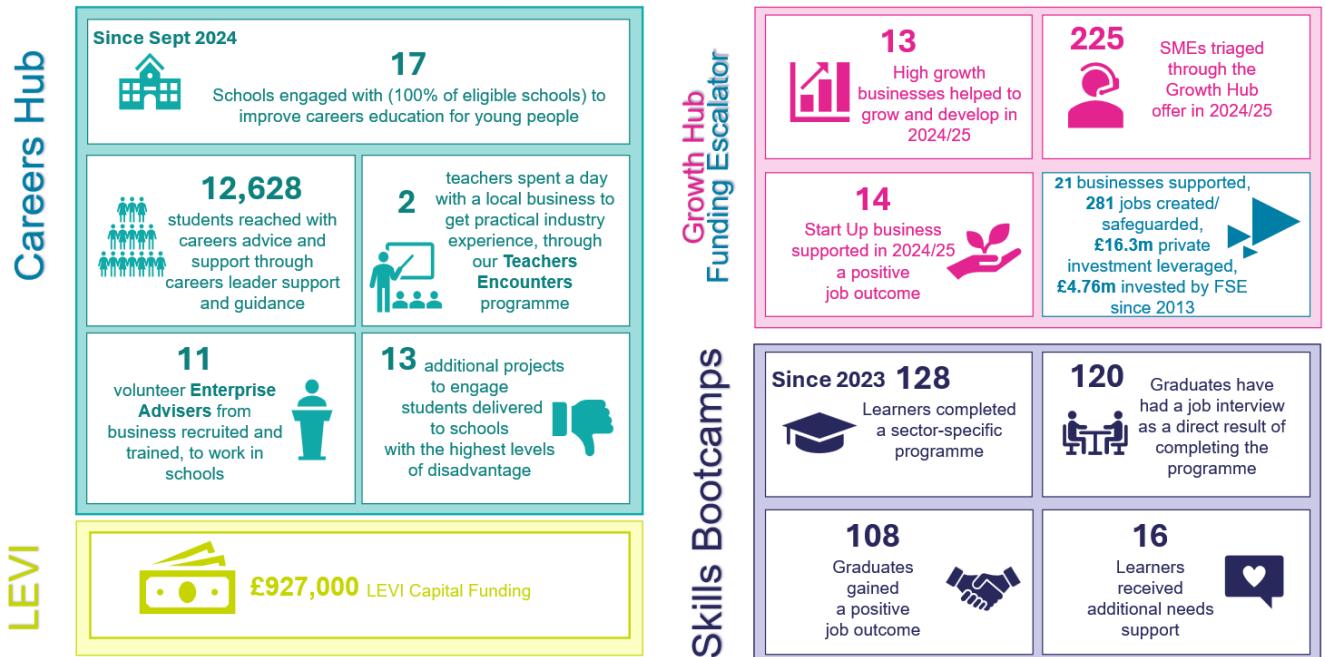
Careers Hub

Since Sept 2024

17
Schools engaged with (100% of eligible schools) to improve careers education for young people

12,628
students reached with careers advice and support through careers leader support and guidance

2
teachers spent a day with a local business to get practical industry experience, through our Teachers Encounters programme

11
volunteer Enterprise Advisers from business recruited and trained, to work in schools

13 additional projects to engage students delivered to schools with the highest levels of disadvantage

LEVI

£927,000 LEVI Capital Funding

Growth Hub
Funding Escalator

13
High growth businesses helped to grow and develop in 2024/25

225
SMEs triaged through the Growth Hub offer in 2024/25

14
Start Up business supported in 2024/25 a positive job outcome

21 businesses supported, 281 jobs created/ safeguarded, £16.3m private investment leveraged, £4.76m invested by FSE since 2013

Skills Bootcamps

Since 2023 128
Learners completed a sector-specific programme

120
Graduates have had a job interview as a direct result of completing the programme

108
Graduates gained a positive job outcome

16
Learners received additional needs support